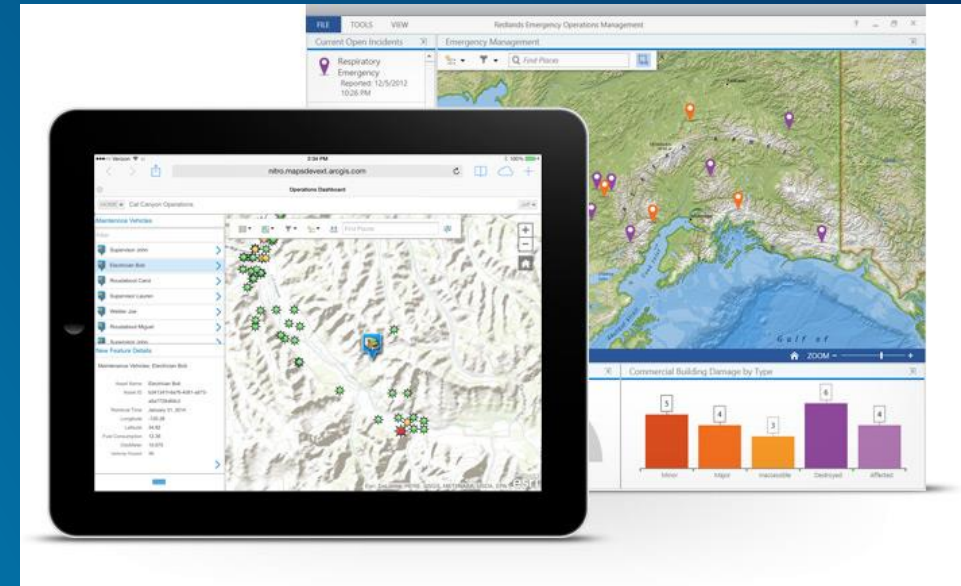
FILE TOOLS VIEW Redlands Emergency Operations Management

Current Open Incidents

Respiratory Emergency
Reported: 12/5/2012 10:26 PM

Emergency Management

Find Places

Gulf of

ZOOM

Commercial Building Damage by Type

5 4 3 6 4

Minor Major Inaccessible Destroyed Affected

Verizon 2:34 PM 100%

nitro.mapsdevext.arcgis.com

Operations Dashboard

HOME Cal Canyon Operations

Maintenance Vehicles

Filter

Supervisor John
Electrician Bob
Roustabout Carol
Supervisor Lauren
Welder Joe
Roustabout Miguel
Supervisor John

View Feature Details

Maintenance Vehicles: Electrician Bob

Asset Name Electrician Bob
Asset ID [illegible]
Nominal Time January 01, 2014
Longitude -120.28
Latitude 34.82
Fuel Consumption 12.36
Odometer 10,670
Vehicle Speed 55

Find Places

esri